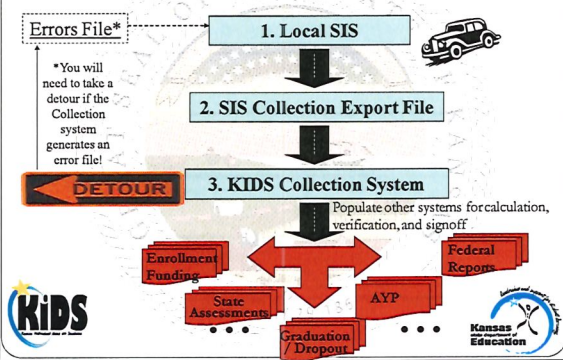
Errors File*

1. Local SIS

*You will need to take a detour if the Collection system generates an error file!

2. SIS Collection Export File

DETOUR

3. KIDS Collection System

Populate other systems for calculation, verification, and signoff

Enrollment Funding

Federal Reports

State Assessments

AYP

• • •

Graduation / Dropout

• • •

KIDS

Kansas state department of Education